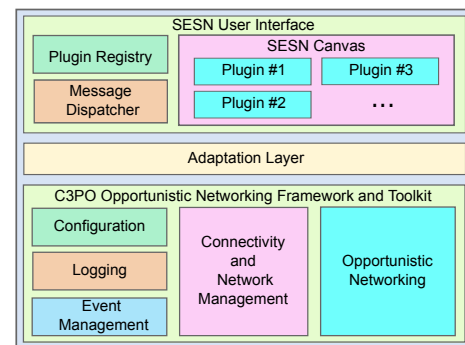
SESN User Interface

Plugin Registry

Message Dispatcher

SESN Canvas

Plugin #1

Plugin #3

Plugin #2

...

Adaptation Layer

C3PO Opportunistic Networking Framework and Toolkit

Configuration

Logging

Event Management

Connectivity and Network Management

Opportunistic Networking